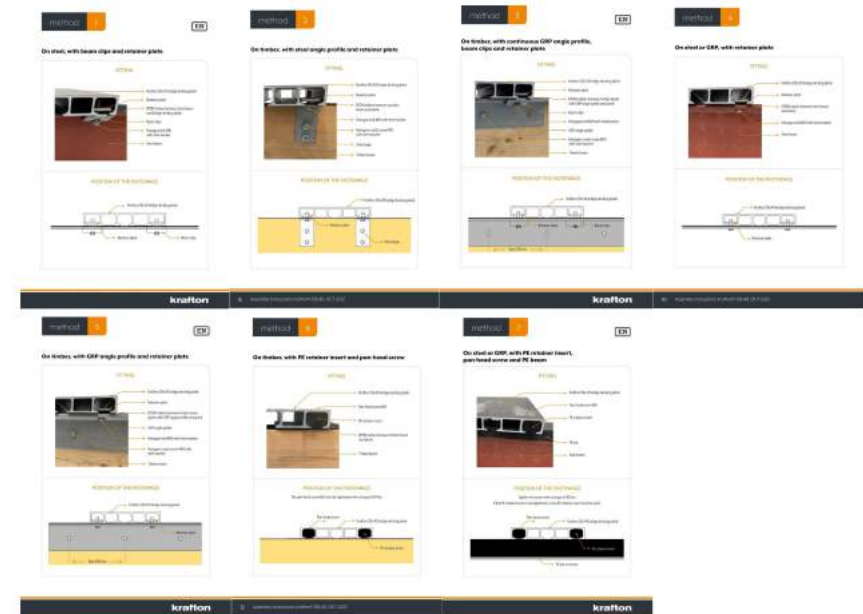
method 1

EN

On steel, with beam clips and retainer plate

FITTING

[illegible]

POSITION OF THE FASTENINGS

method 2

On timber, with steel angle profile and retainer plate

FITTING

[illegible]

POSITION OF THE FASTENINGS

method 3

EN

On timber, with continuous GRP angle profile, beam clips and retainer plate

FITTING

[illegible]

POSITION OF THE FASTENINGS

method 4

On steel or GRP, with retainer plate

FITTING

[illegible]

POSITION OF THE FASTENINGS

krafton

krafton

method 5

EN

On timber, with GRP angle profile and retainer plate

FITTING

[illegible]

POSITION OF THE FASTENINGS

method 6

On timber, with PE retainer insert and pan head screw

FITTING

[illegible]

POSITION OF THE FASTENINGS

method 7

EN

On steel or GRP, with PE retainer insert, pan head screw and PE beam

FITTING

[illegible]

POSITION OF THE FASTENINGS

krafton

krafton